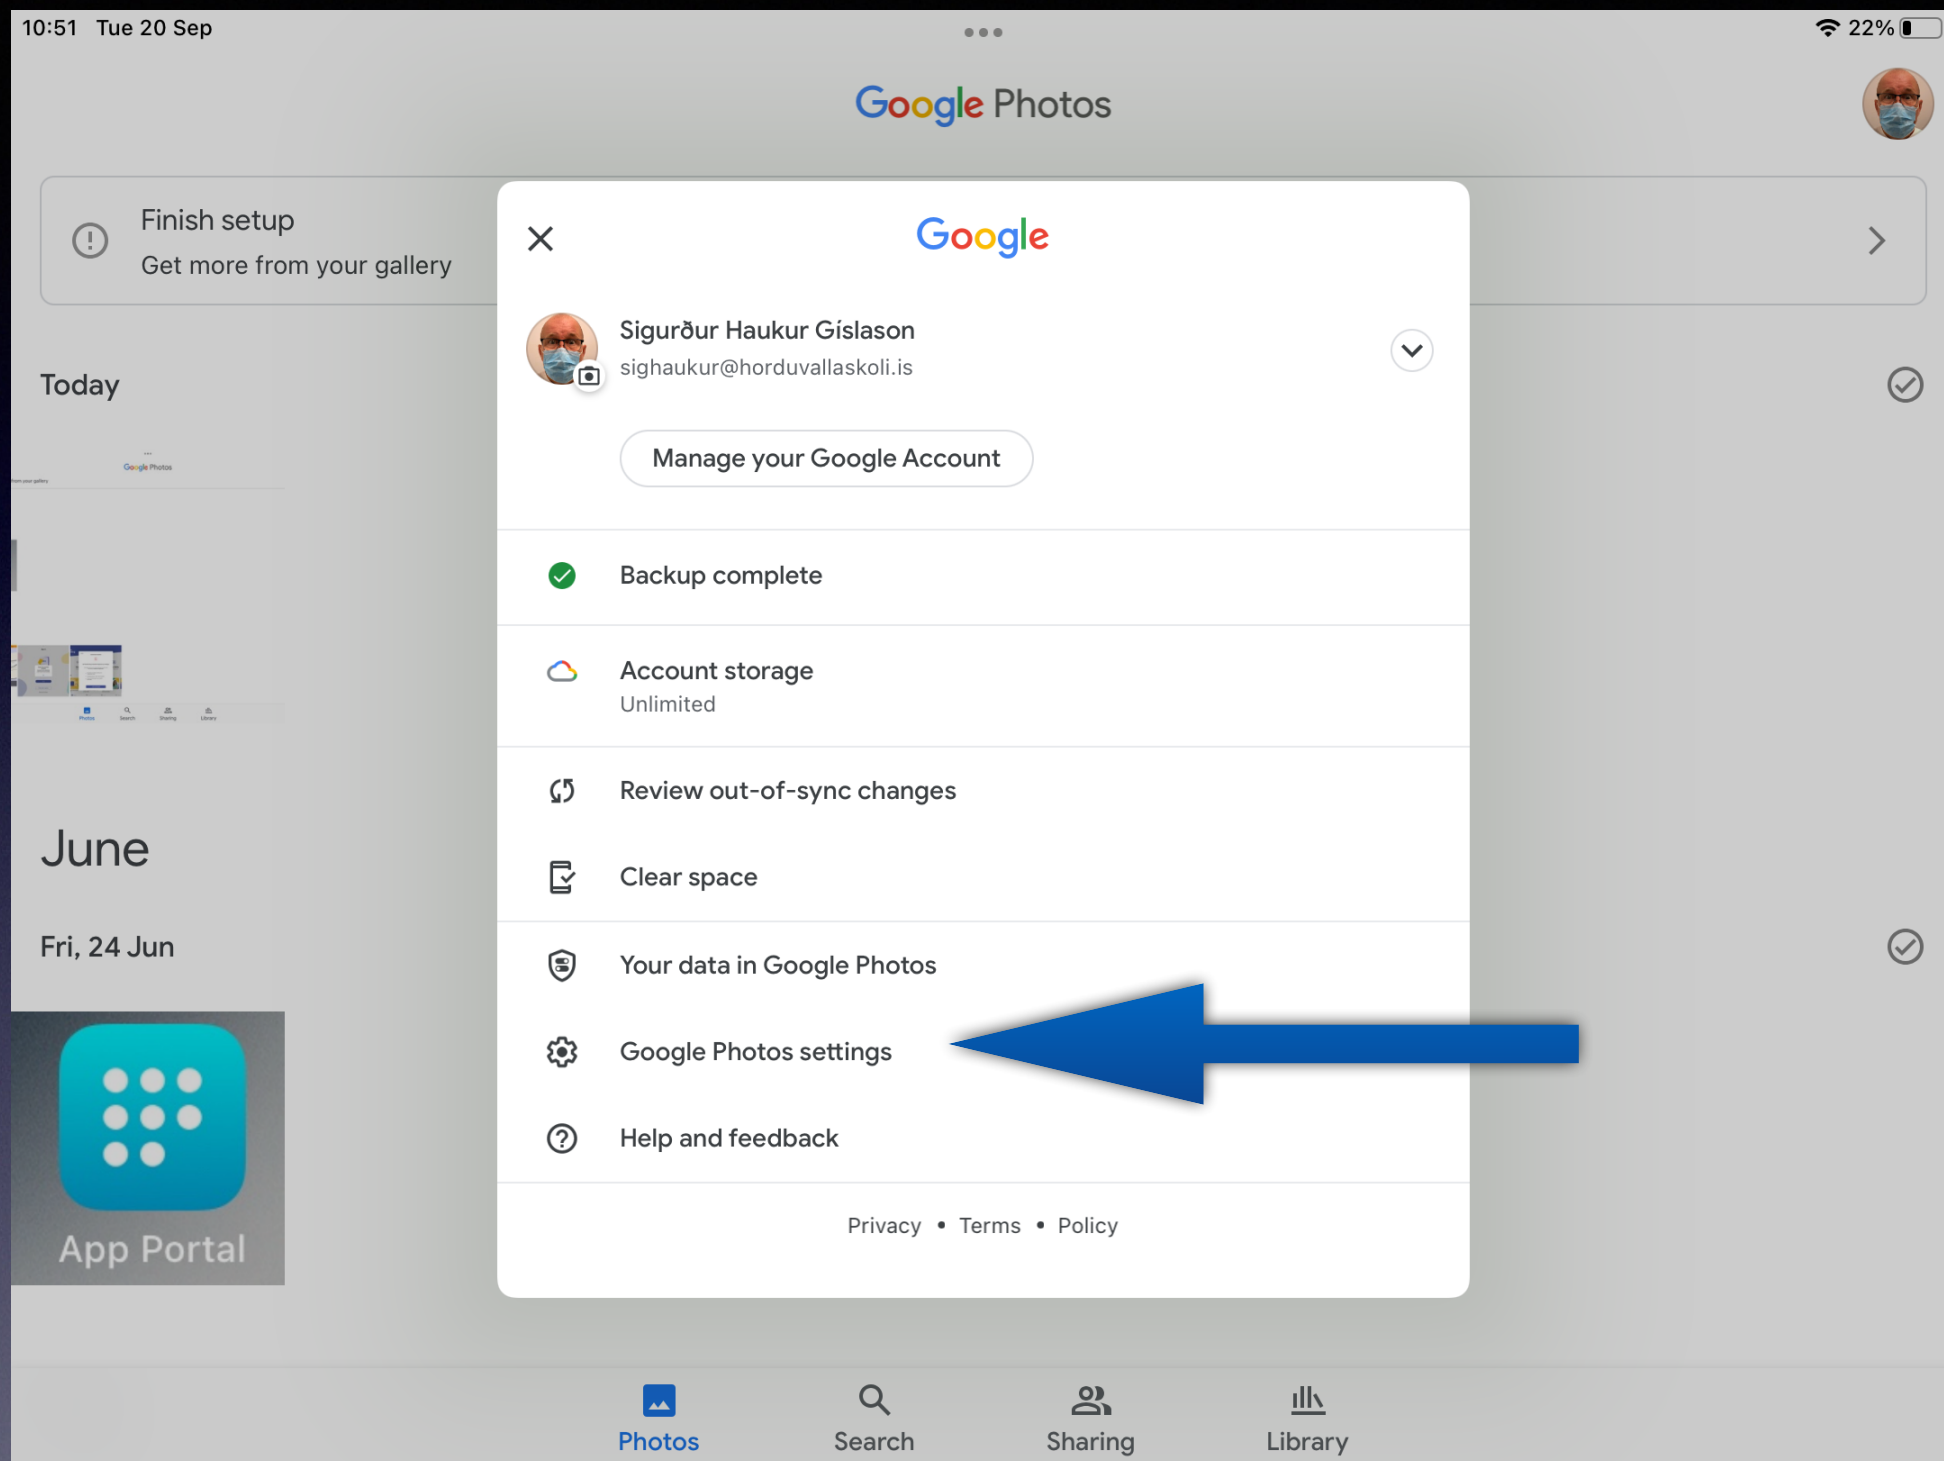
10:51 Tue 20 Sep

22%

Google Photos

Finish setup
Get more from your gallery

Today

June

Fri, 24 Jun

App Portal

Google

Sigurður Haukur Gíslason
sighaukur@horduvallaskoli.is

Manage your Google Account

Backup complete

Account storage
Unlimited

Review out-of-sync changes

Clear space

Your data in Google Photos

Google Photos settings

Help and feedback

Privacy • Terms • Policy

Photos
Search
Sharing
Library